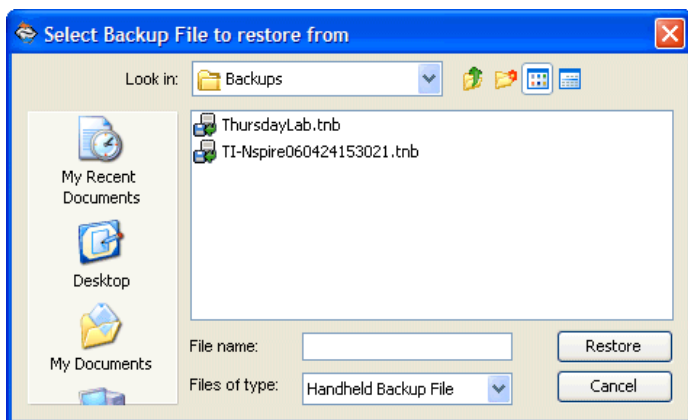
Select Backup File to restore from

Look in: Backups

My Recent Documents

Desktop

My Documents

ThursdayLab.tnb
TI-Nspire060424153021.tnb

File name:
Files of type: Handheld Backup File

Restore
Cancel